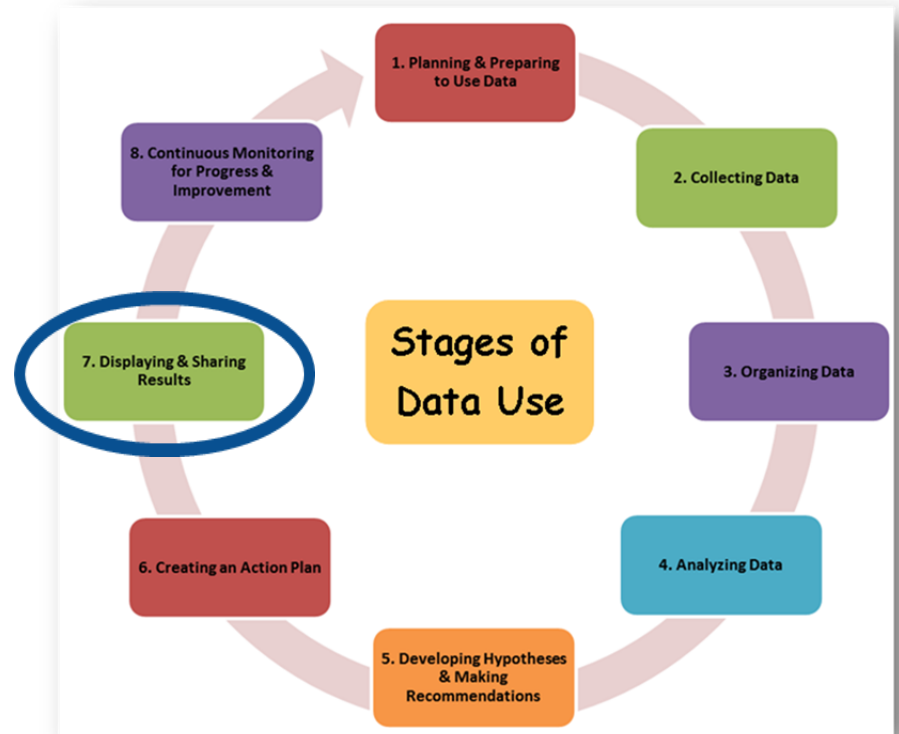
Stages of Data Use

1. Planning & Preparing to Use Data

2. Collecting Data

3. Organizing Data

4. Analyzing Data

5. Developing Hypotheses & Making Recommendations

6. Creating an Action Plan

7. Displaying & Sharing Results

8. Continuous Monitoring for Progress & Improvement